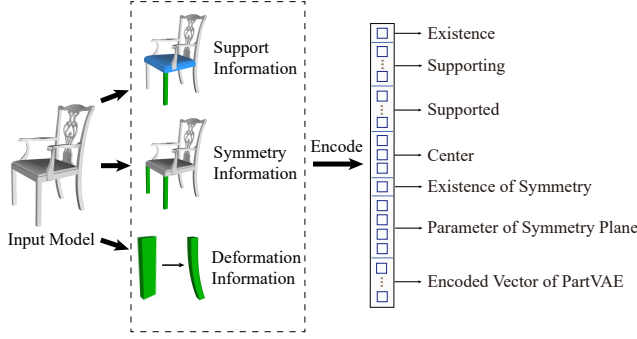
Input Model

Support Information

Symmetry Information

Deformation Information

Encode

Existence

Supporting

Supported

Center

Existence of Symmetry

Parameter of Symmetry Plane

Encoded Vector of PartVAE